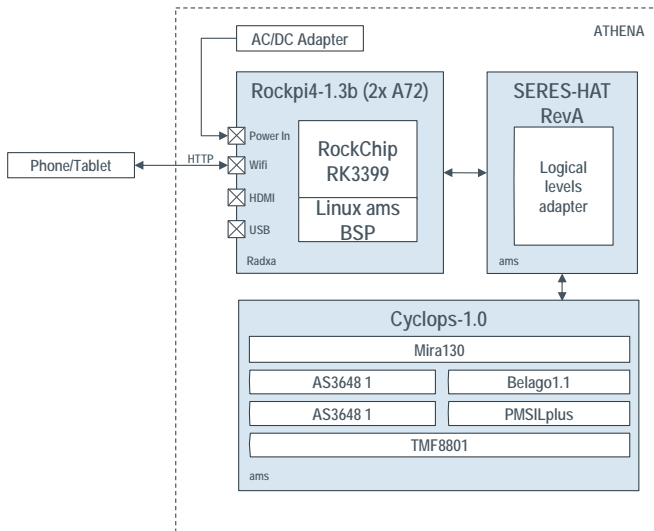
ATHENA

AC/DC Adapter

Rockpi4-1.3b (2x A72)

Power In

Phone/Tablet

HTTP

Wifi

HDMI

USB

RockChip RK3399

Linux ams BSP

Radxa

SERES-HAT RevA

Logical levels adapter

ams

Cyclops-1.0

Mira130

AS3648 1

Belago1.1

AS3648 1

PMSILplus

TMF8801

ams